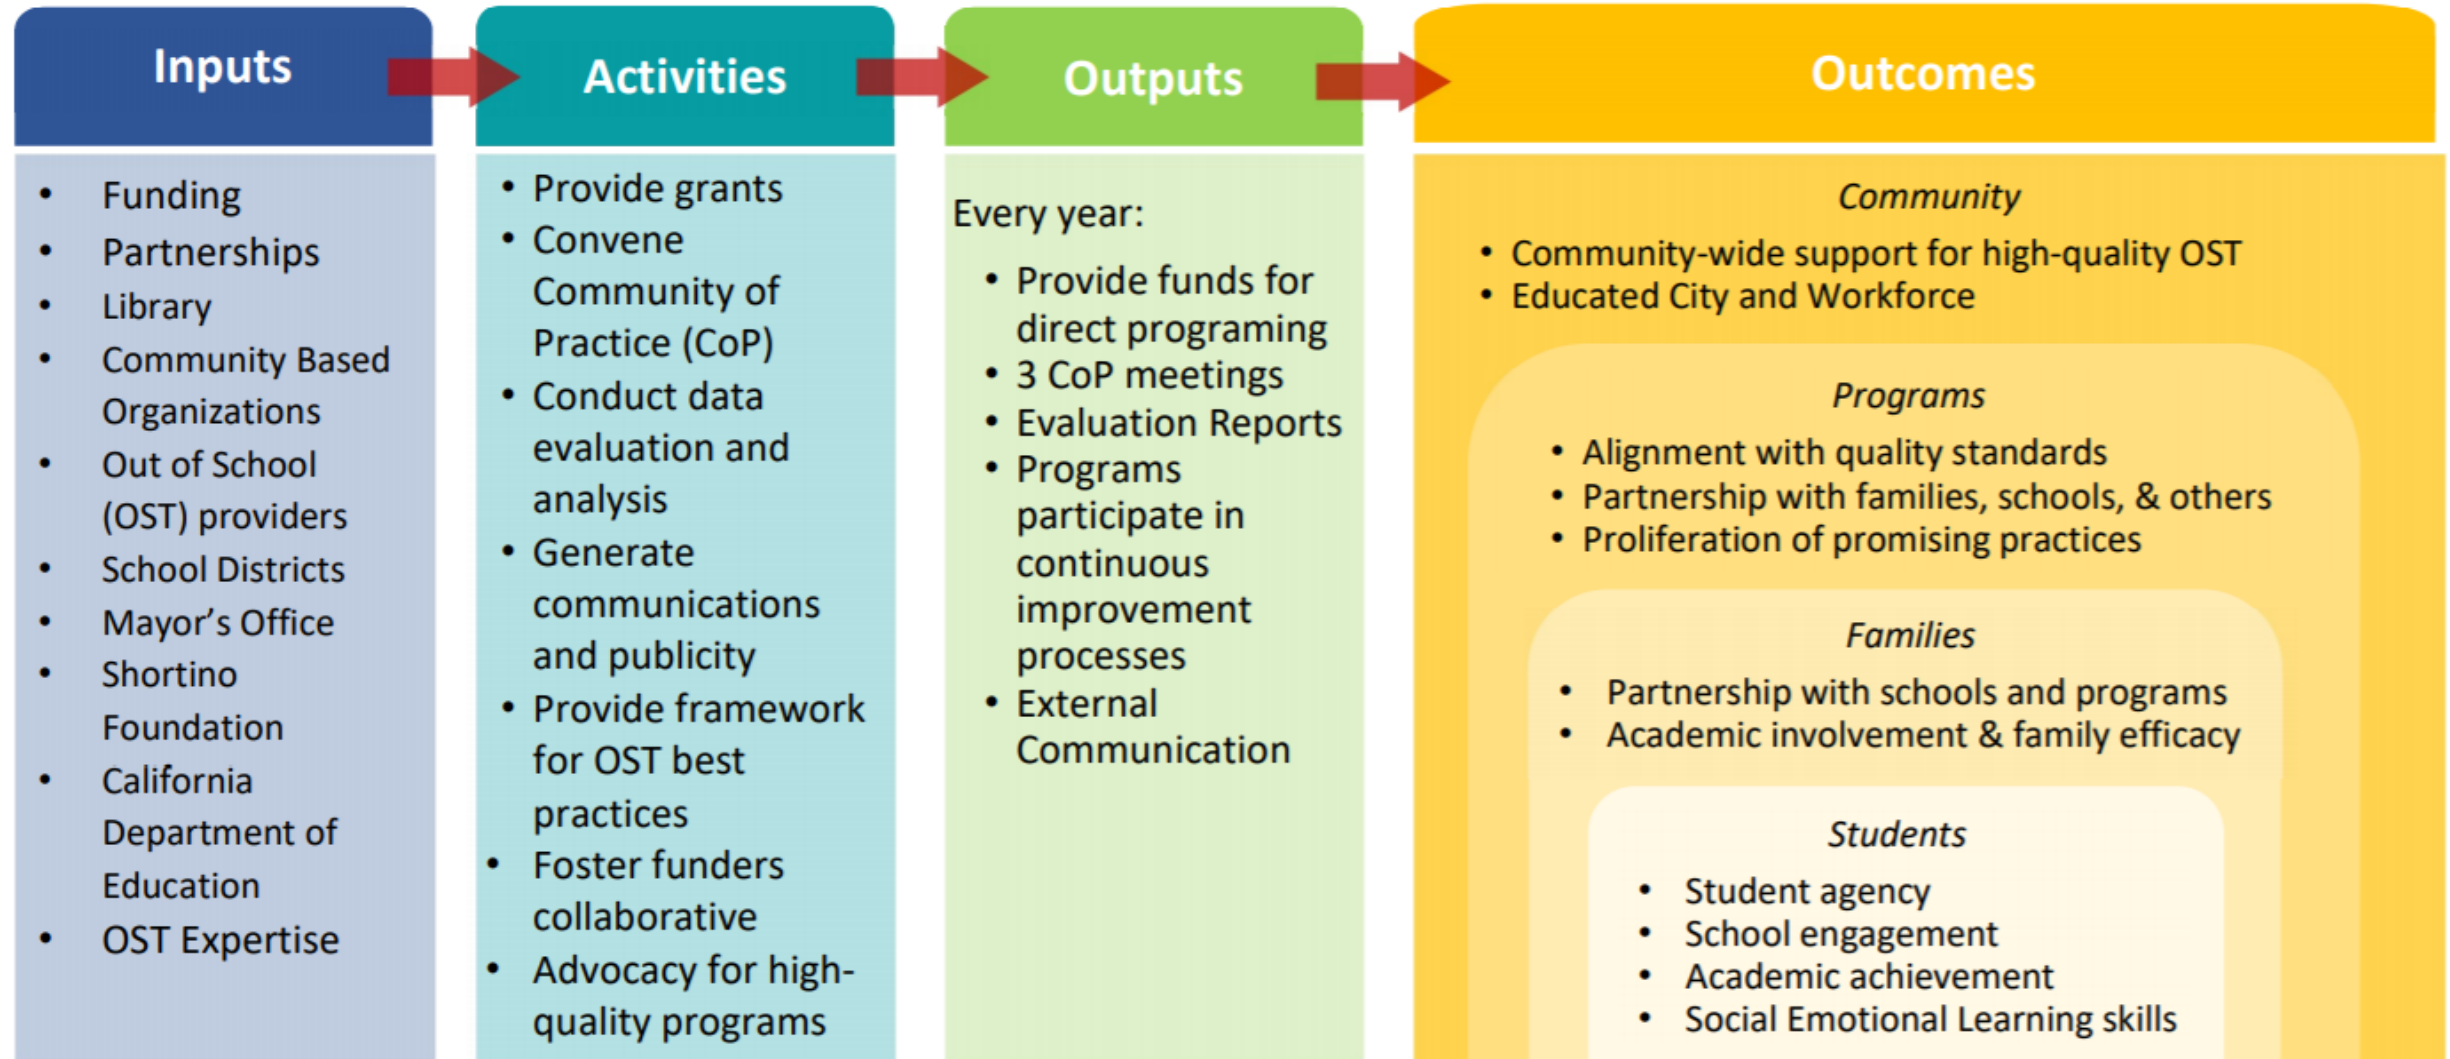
Inputs

- Funding
- Partnerships
- Library
- Community Based Organizations
- Out of School (OST) providers
- School Districts
- Mayor's Office
- Shortino Foundation
- California Department of Education
- OST Expertise

Activities

- Provide grants
- Convene Community of Practice (CoP)
- Conduct data evaluation and analysis
- Generate communications and publicity
- Provide framework for OST best practices
- Foster funders collaborative
- Advocacy for high-quality programs

Outputs

Every year:

- Provide funds for direct programing
- 3 CoP meetings
- Evaluation Reports
- Programs participate in continuous improvement processes
- External Communication

Outcomes

*Community*

- Community-wide support for high-quality OST
- Educated City and Workforce

*Programs*

- Alignment with quality standards
- Partnership with families, schools, & others
- Proliferation of promising practices

*Families*

- Partnership with schools and programs
- Academic involvement & family efficacy

*Students*

- Student agency
- School engagement
- Academic achievement
- Social Emotional Learning skills